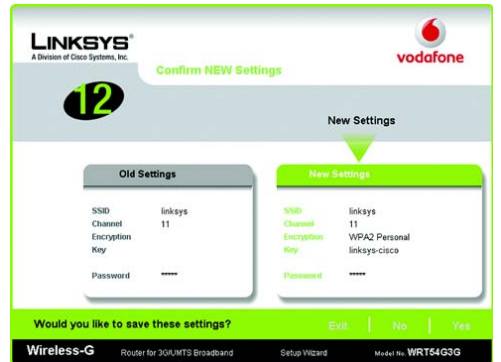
LINKSYS®
A Division of Cisco Systems, Inc.

vodafone

Confirm NEW Settings

12

New Settings

Old Settings

| | |
|---|---|
| SSID | linksys |
| Channel | 11 |
| Encryption | |
| Key | |
| Password | ***** |

New Settings

| | |
|---|---|
| SSID | linksys |
| Channel | 11 |
| Encryption | WPA2 Personal |
| Key | linksys-cisco |
| Password | ***** |

Would you like to save these settings?

Exit | No | Yes

Wireless-G Router for 3G/UMTS Broadband Setup Wizard Model No. WRT54G3G